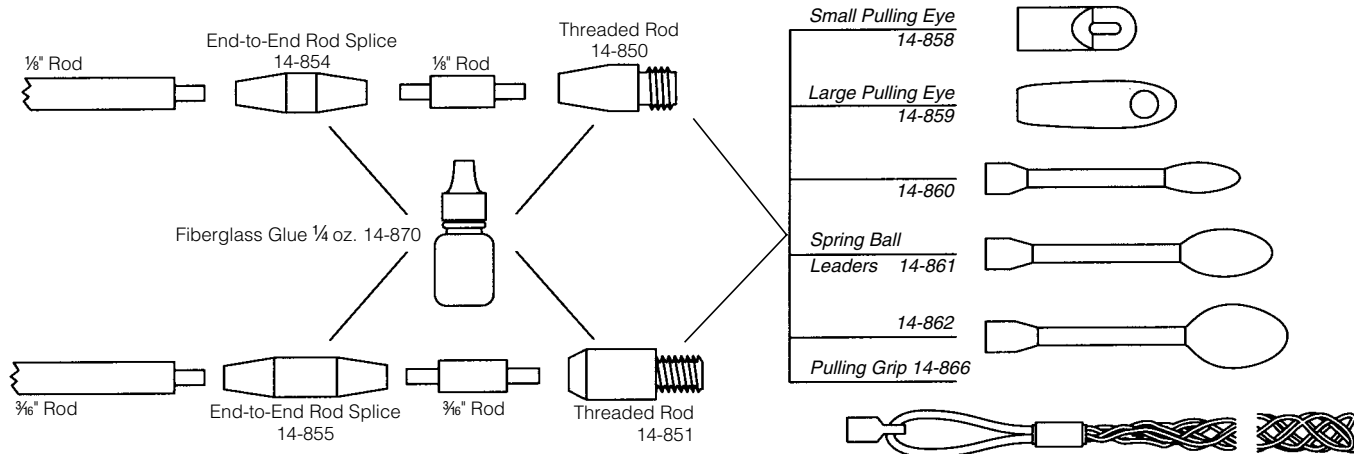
⅛" Rod

End-to-End Rod Splice
14-854

⅛" Rod

Threaded Rod
14-850

Small Pulling Eye
14-858

Large Pulling Eye
14-859

14-860

Spring Ball
Leaders 14-861

14-862

Pulling Grip 14-866

Fiberglass Glue ¼ oz. 14-870

$\frac{3}{16}$" Rod

End-to-End Rod Splice
14-855

$\frac{3}{16}$" Rod

Threaded Rod
14-851